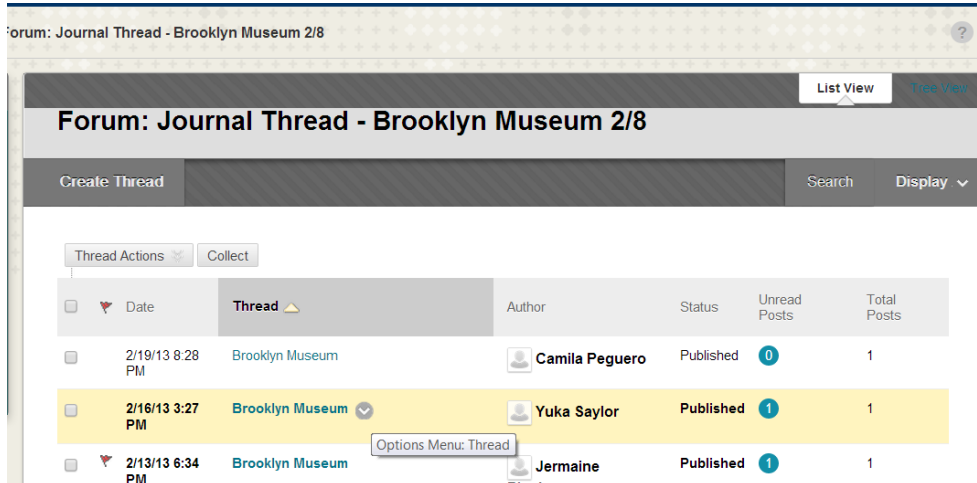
orum: Journal Thread - Brooklyn Museum 2/8

?

List View

Tree View

Forum: Journal Thread - Brooklyn Museum 2/8

Create Thread

Search

Display

Thread Actions

Collect

| | | Date | Thread | Author | Status | Unread Posts | Total Posts |
|---|---|---|---|---|---|---|---|
| | | 2/19/13 8:28 PM | Brooklyn Museum | Camila Peguero | Published | 0 | 1 |
| | | 2/16/13 3:27 PM | Brooklyn Museum | Yuka Saylor | Published | 1 | 1 |
| | | 2/13/13 6:34 PM | Brooklyn Museum | Jermaine | Published | 1 | 1 |

Options Menu: Thread